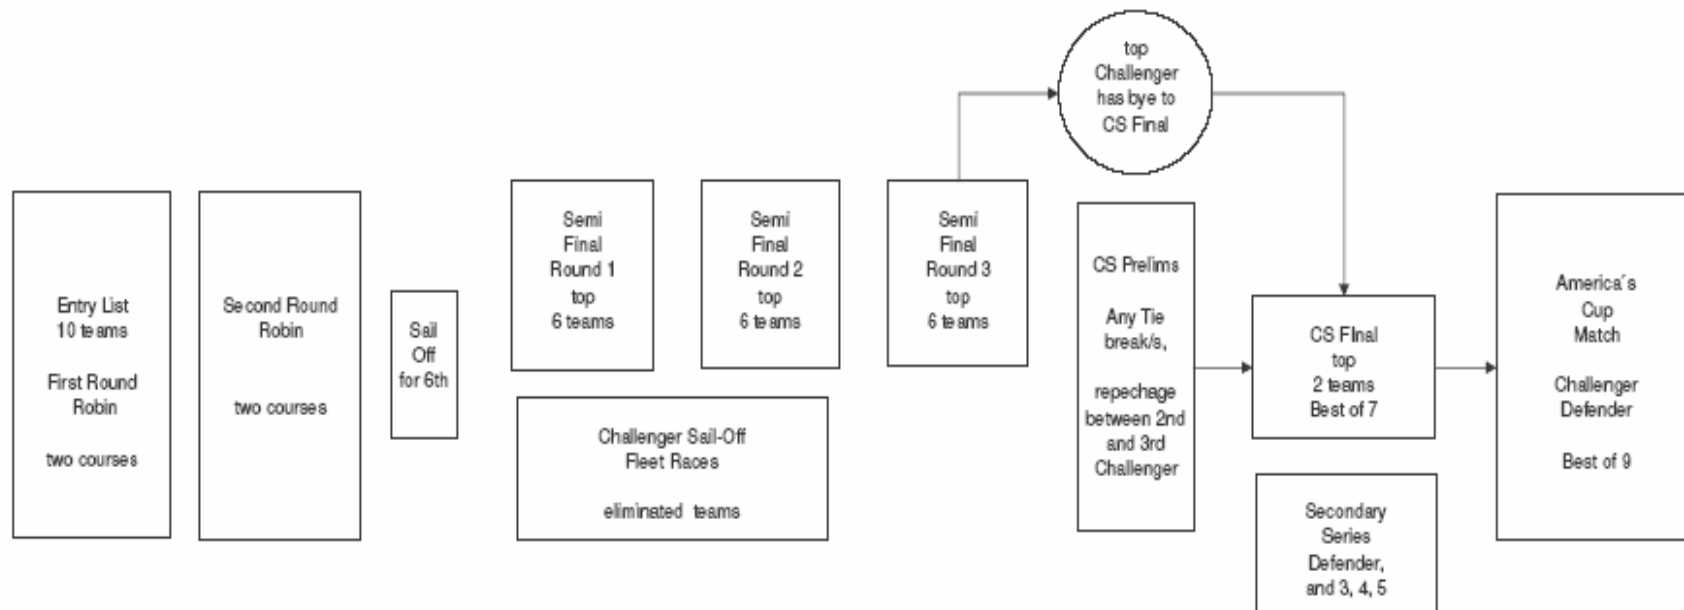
Entry List
10 teams

First Round
Robin

two courses

Second Round
Robin

two courses

Sail
Off
for 6th

Semi
Final
Round 1
top
6 teams

Semi
Final
Round 2
top
6 teams

Challenger Sail-Off
Fleet Races

eliminated teams

Semi
Final
Round 3
top
6 teams

top
Challenger
has bye to
CS Final

CS Prelims

Any Tie
break/s,

repechage
between 2nd
and 3rd
Challenger

CS FInal
top
2 teams
Best of 7

Secondary
Series
Defender,
and 3, 4, 5

America´s
Cup
Match

Challenger
Defender

Best of 9